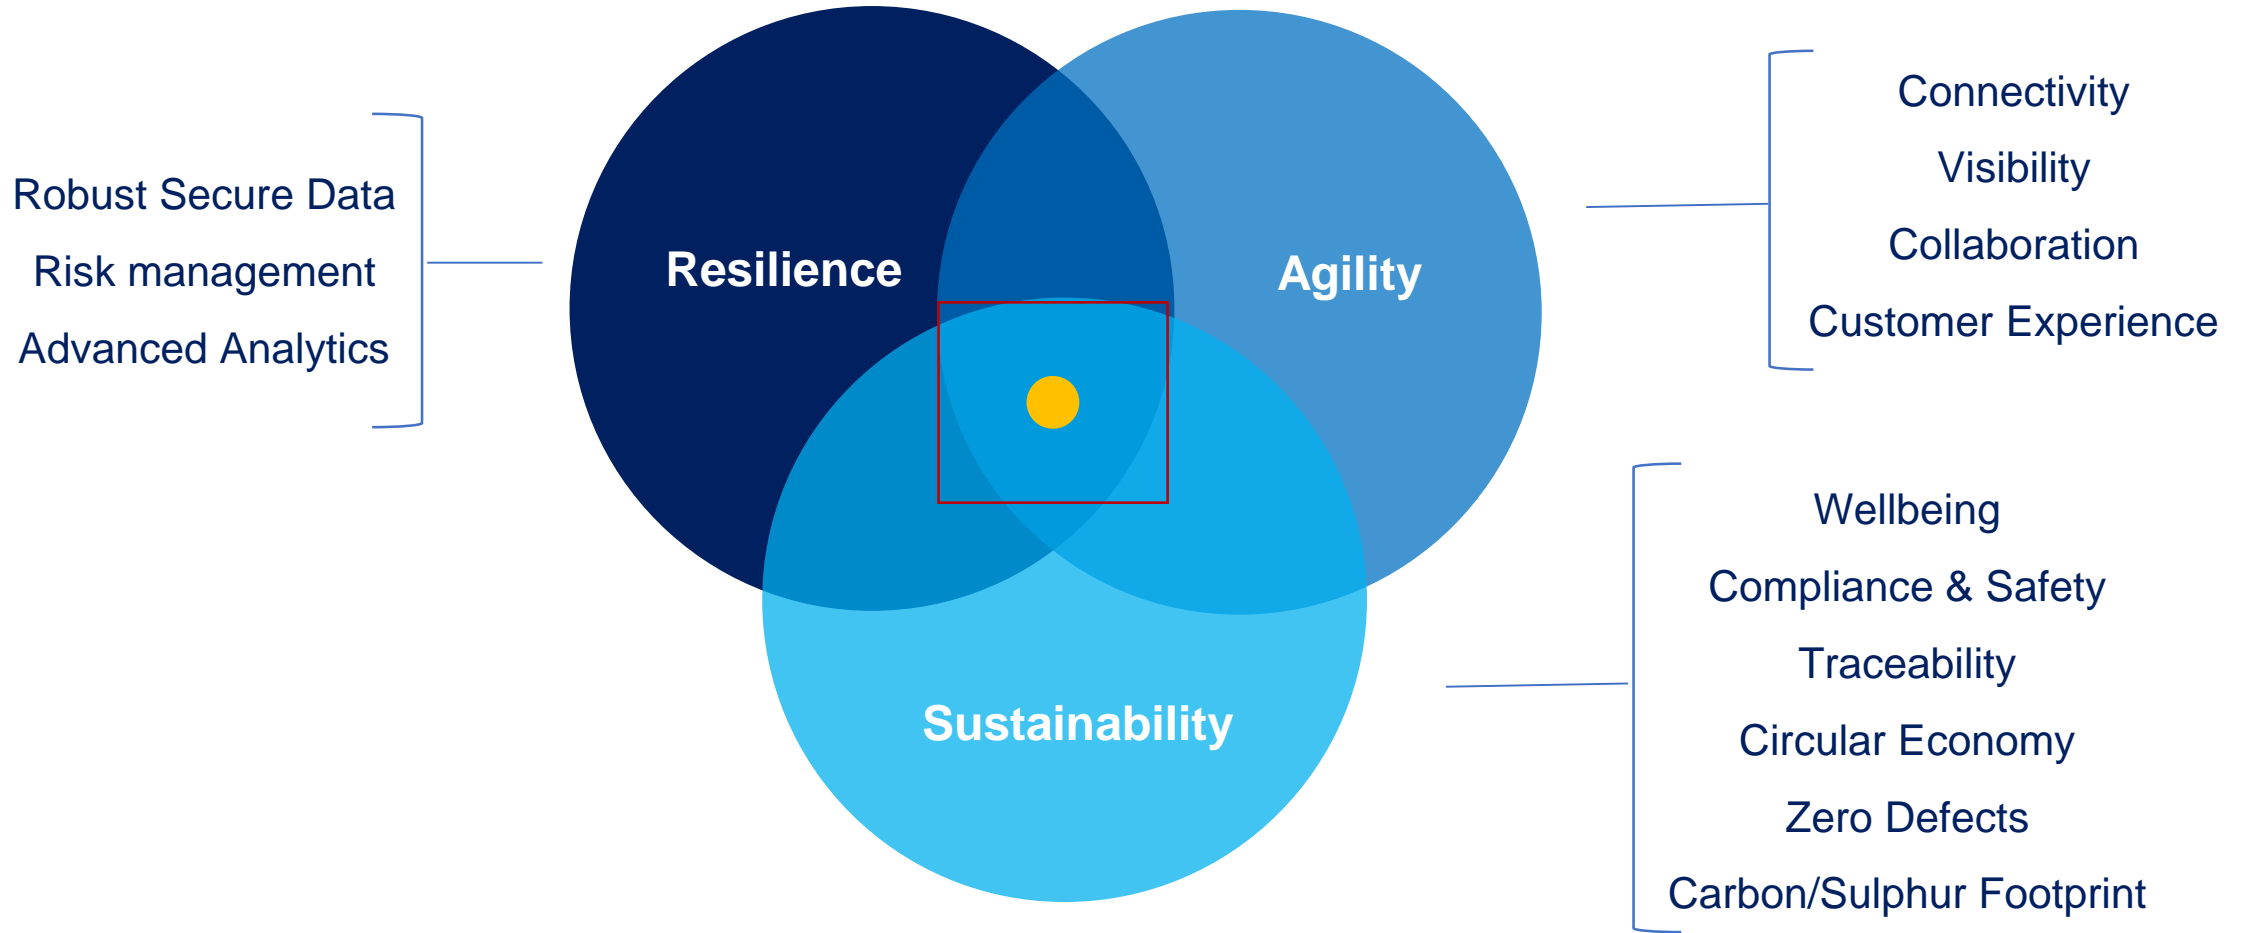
Robust Secure Data
Risk management
Advanced Analytics

Resilience

Agility

Sustainability

Connectivity
Visibility
Collaboration
Customer Experience

Wellbeing
Compliance & Safety
Traceability
Circular Economy
Zero Defects
Carbon/Sulphur Footprint